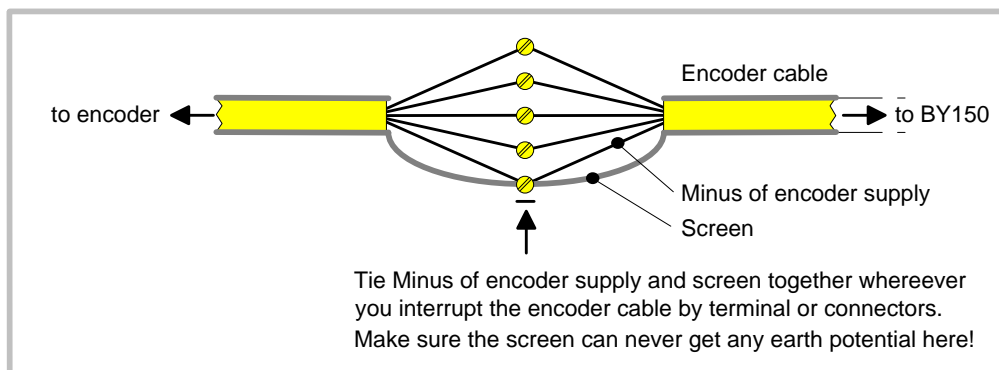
Encoder cable

to encoder

to BY150

Minus of encoder supply

Screen

Tie Minus of encoder supply and screen together whereever you interrupt the encoder cable by terminal or connectors.
Make sure the screen can never get any earth potential here!